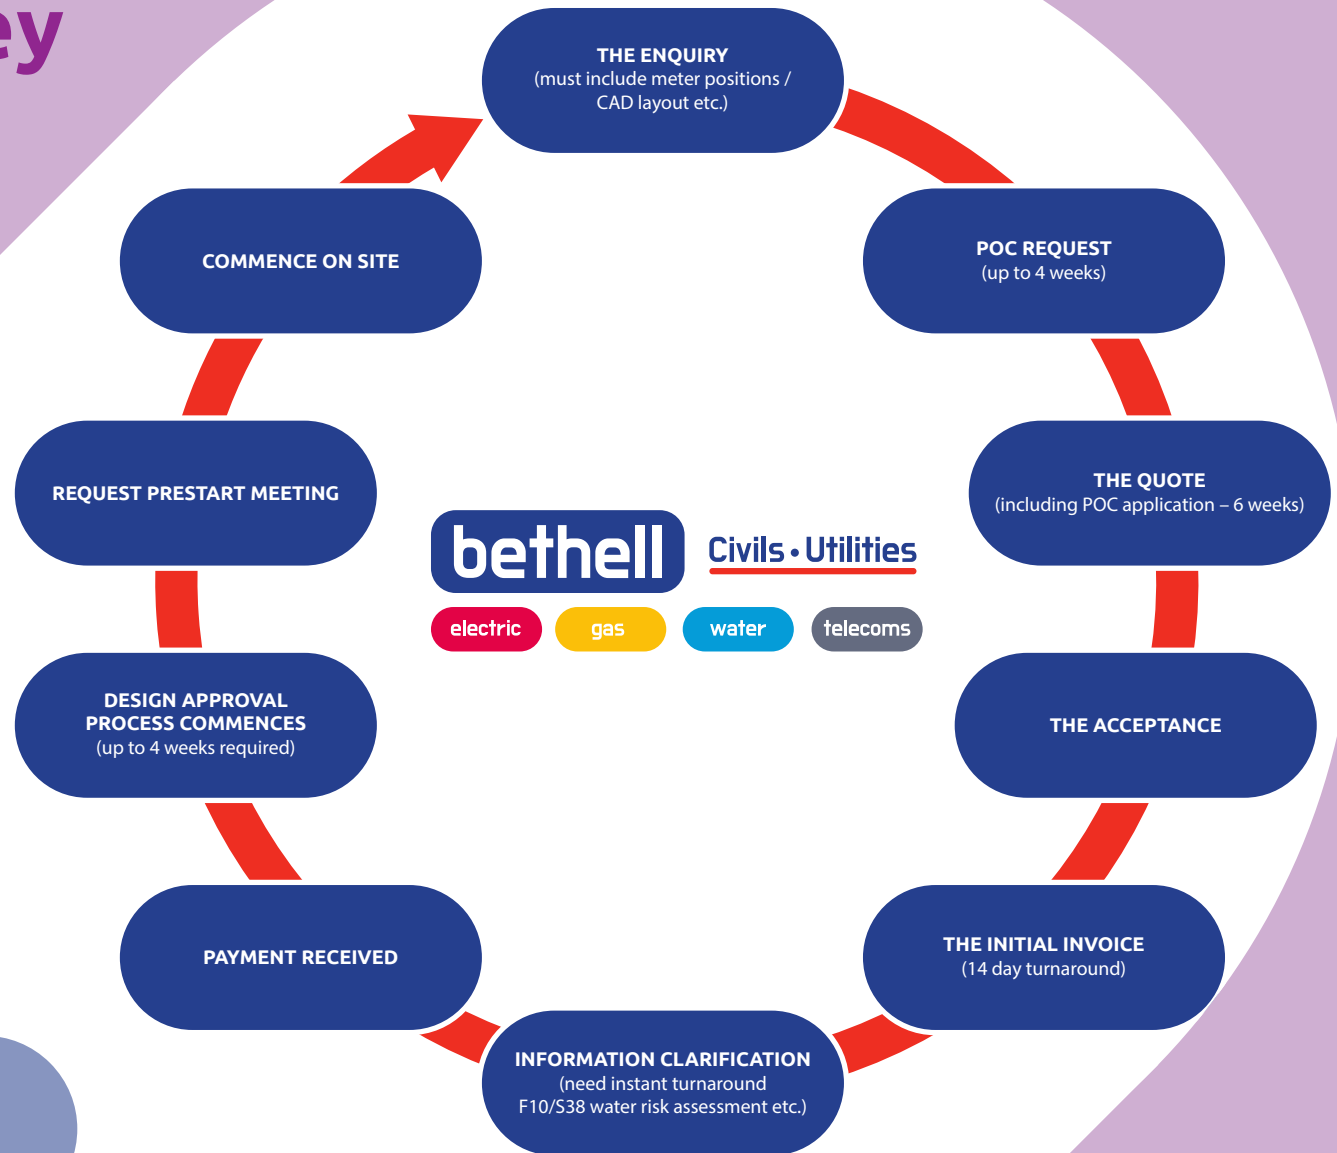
ey

THE ENQUIRY
(must include meter positions / CAD layout etc.)

POC REQUEST
(up to 4 weeks)

THE QUOTE
(including POC application – 6 weeks)

THE ACCEPTANCE

THE INITIAL INVOICE
(14 day turnaround)

INFORMATION CLARIFICATION
(need instant turnaround F10/S38 water risk assessment etc.)

PAYMENT RECEIVED

DESIGN APPROVAL PROCESS COMMENCES
(up to 4 weeks required)

REQUEST PRESTART MEETING

COMMENCE ON SITE

bethell Civils • Utilities

electric gas water telecoms